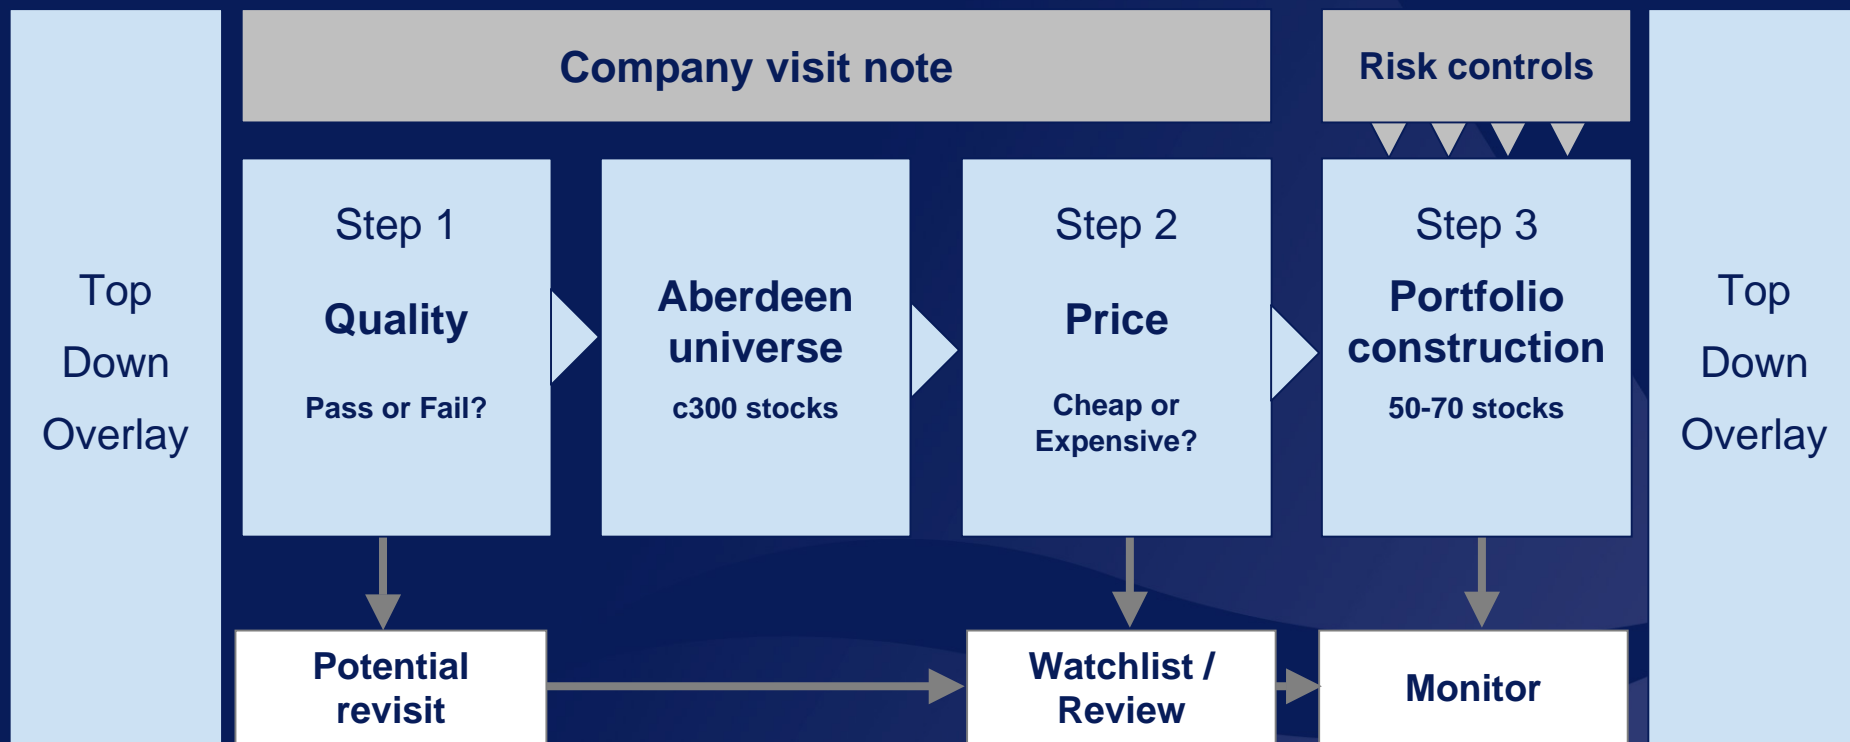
Top Down Overlay

Company visit note

Risk controls

Step 1

Quality

Pass or Fail?

Aberdeen universe

c300 stocks

Step 2

Price

Cheap or Expensive?

Step 3

Portfolio construction

50-70 stocks

Top Down Overlay

Potential revisit

Watchlist / Review

Monitor